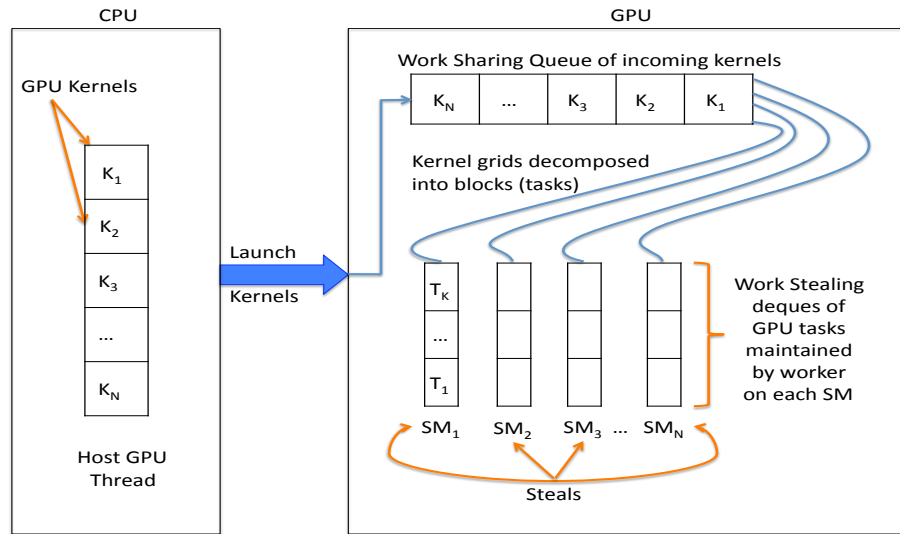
CPU

GPU Kernels

$K_1$
$K_2$
$K_3$
...
$K_N$

Host GPU Thread

Launch Kernels

GPU

Work Sharing Queue of incoming kernels

| $K_N$ | ... | $K_3$ | $K_2$ | $K_1$ |
|---|---|---|---|---|

Kernel grids decomposed into blocks (tasks)

$T_K$
...
$T_1$

Work Stealing deques of GPU tasks maintained by worker on each SM

$SM_1$ $SM_2$ $SM_3$ ... $SM_N$

Steals